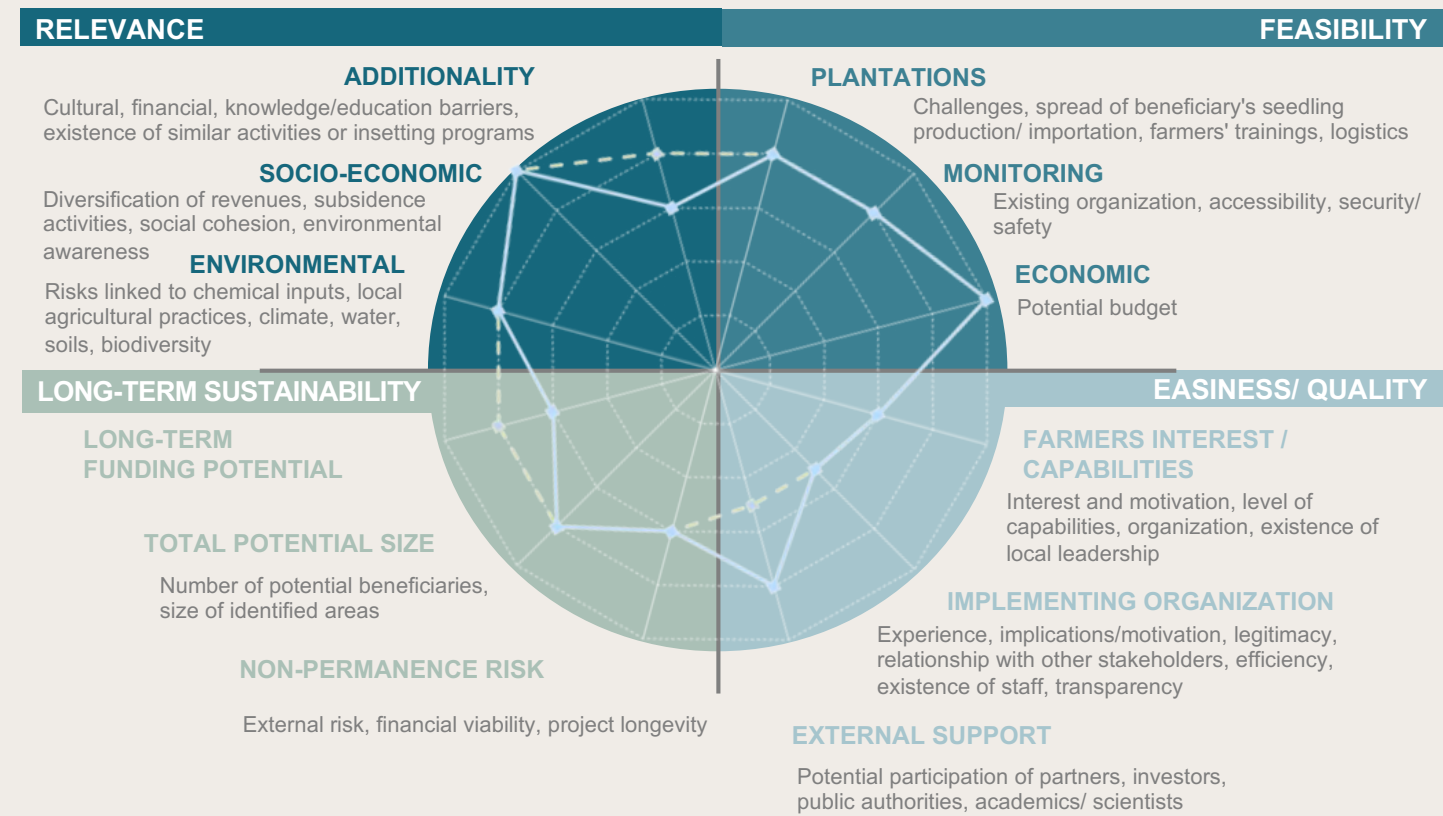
RELEVANCE

FEASIBILITY

ADDITIONALITY
Cultural, financial, knowledge/education barriers, existence of similar activities or insetting programs

SOCIO-ECONOMIC
Diversification of revenues, subsidence activities, social cohesion, environmental awareness

ENVIRONMENTAL
Risks linked to chemical inputs, local agricultural practices, climate, water, soils, biodiversity

PLANTATIONS
Challenges, spread of beneficiary's seedling production/ importation, farmers' trainings, logistics

MONITORING
Existing organization, accessibility, security/ safety

ECONOMIC
Potential budget

LONG-TERM SUSTAINABILITY

EASINESS/ QUALITY

LONG-TERM FUNDING POTENTIAL

TOTAL POTENTIAL SIZE
Number of potential beneficiaries, size of identified areas

NON-PERMANENCE RISK
External risk, financial viability, project longevity

FARMERS INTEREST / CAPABILITIES
Interest and motivation, level of capabilities, organization, existence of local leadership

IMPLEMENTING ORGANIZATION
Experience, implications/motivation, legitimacy, relationship with other stakeholders, efficiency, existence of staff, transparency

EXTERNAL SUPPORT
Potential participation of partners, investors, public authorities, academics/ scientists